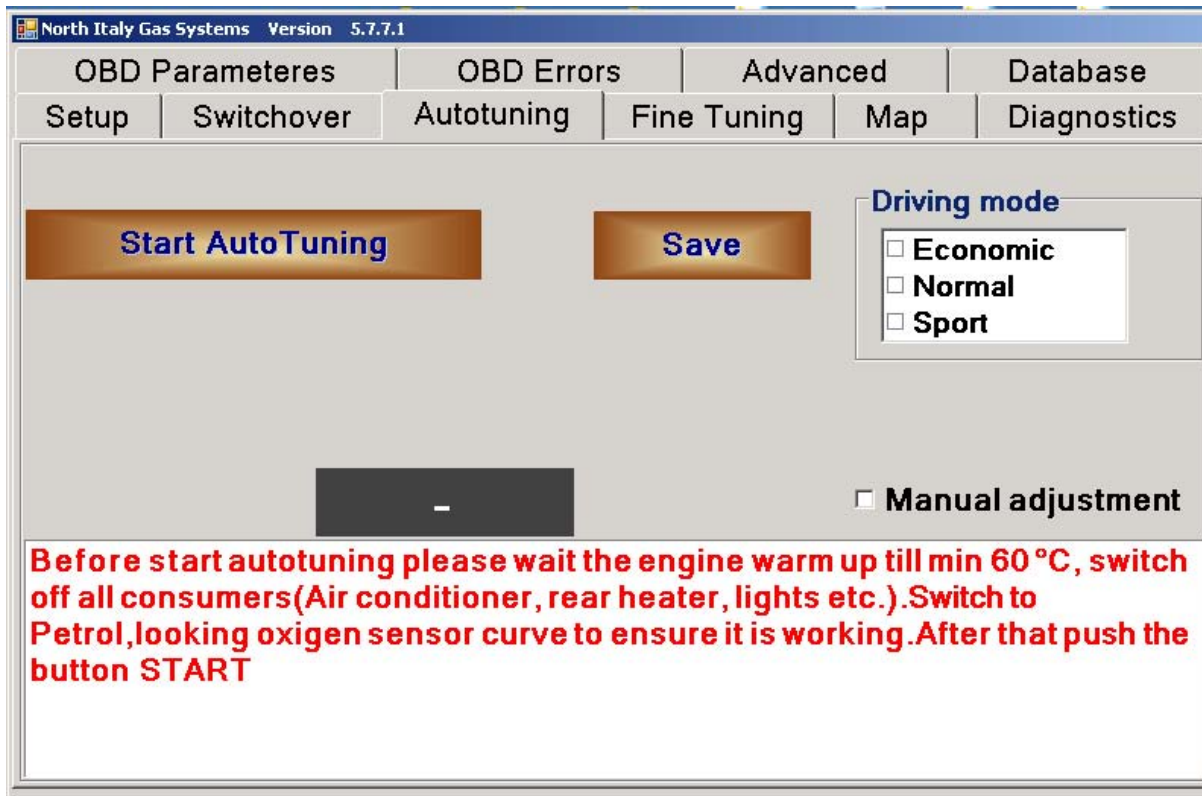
North Italy Gas Systems Version 5.7.7.1

OBD Parameteres | OBD Errors | Advanced | Database
Setup | Switchover | Autotuning | Fine Tuning | Map | Diagnostics

Start AutoTuning

Save

Driving mode
Economic
Normal
Sport

-

Manual adjustment

Before start autotuning please wait the engine warm up till min 60 °C, switch off all consumers(Air conditioner, rear heater, lights etc.).Switch to Petrol,looking oxigen sensor curve to ensure it is working.After that push the button START